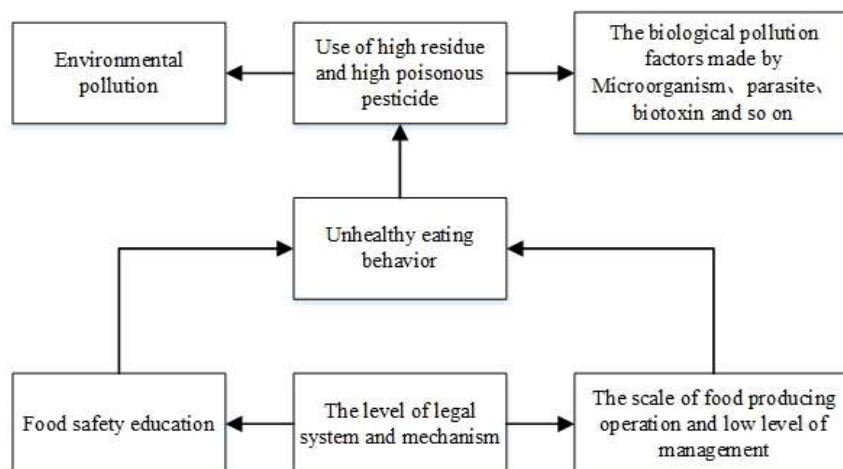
Environmental pollution

Use of high residue and high poisonous pesticide

The biological pollution factors made by Microorganism、parasite、biotoxin and so on

Unhealthy eating behavior

Food safety education

The level of legal system and mechanism

The scale of food producing operation and low level of management